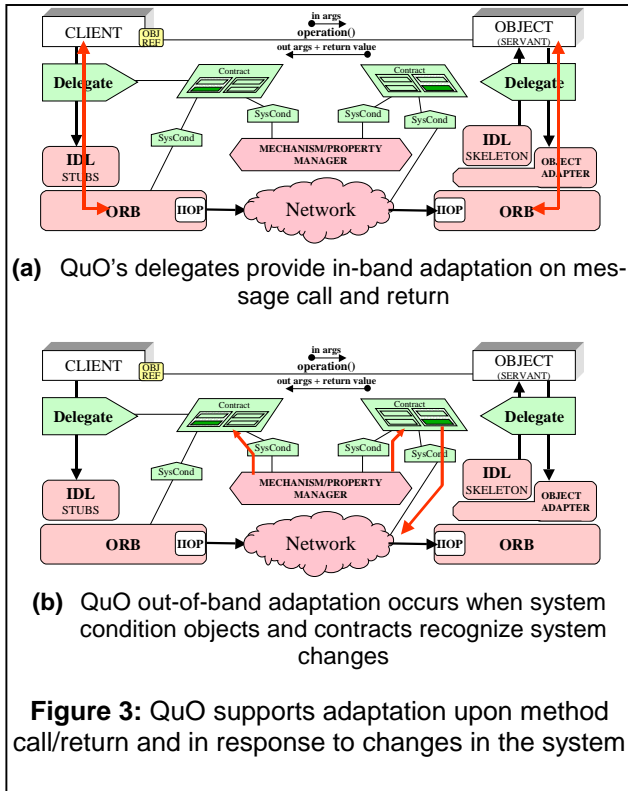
CLIENT
OBJ REF
in args
operation()
out args + return value
OBJECT
(SERVANT)
Delegate
Contract
Contract
Delegate
SysCond
SysCond
SysCond
SysCond
MECHANISM/PROPERTY MANAGER
IDL
STUBS
IDL
SKELETON
OBJECT ADAPTER
ORB
IIOP
Network
IIOP
ORB

**(a)** QuO's delegates provide in-band adaptation on message call and return

CLIENT
OBJ REF
in args
operation()
out args + return value
OBJECT
(SERVANT)
Delegate
Contract
Contract
Delegate
SysCond
SysCond
SysCond
SysCond
MECHANISM/PROPERTY MANAGER
IDL
STUBS
IDL
SKELETON
OBJECT ADAPTER
ORB
IIOP
Network
IIOP
ORB

**(b)** QuO out-of-band adaptation occurs when system condition objects and contracts recognize system changes

**Figure 3:** QuO supports adaptation upon method call/return and in response to changes in the system